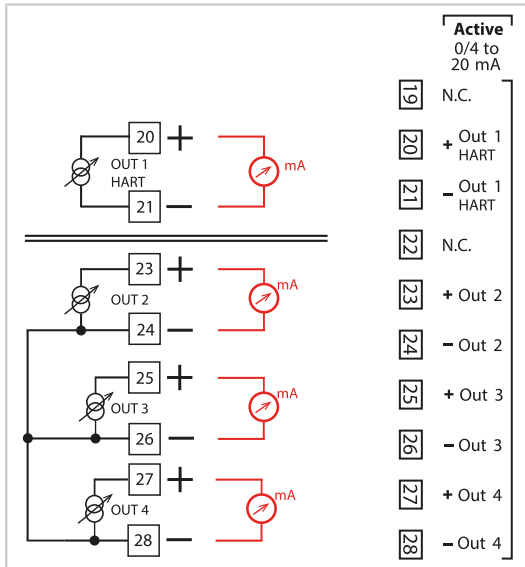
20 +
OUT 1 HART
mA
21 −

23 +
OUT 2
mA
24 −

25 +
OUT 3
mA
26 −

27 +
OUT 4
mA
28 −

Active
0/4 to 20 mA

| | |
|---|---|
| 19 | N.C. |
| 20 | + Out 1 HART |
| 21 | − Out 1 HART |
| 22 | N.C. |
| 23 | + Out 2 |
| 24 | − Out 2 |
| 25 | + Out 3 |
| 26 | − Out 3 |
| 27 | + Out 4 |
| 28 | − Out 4 |